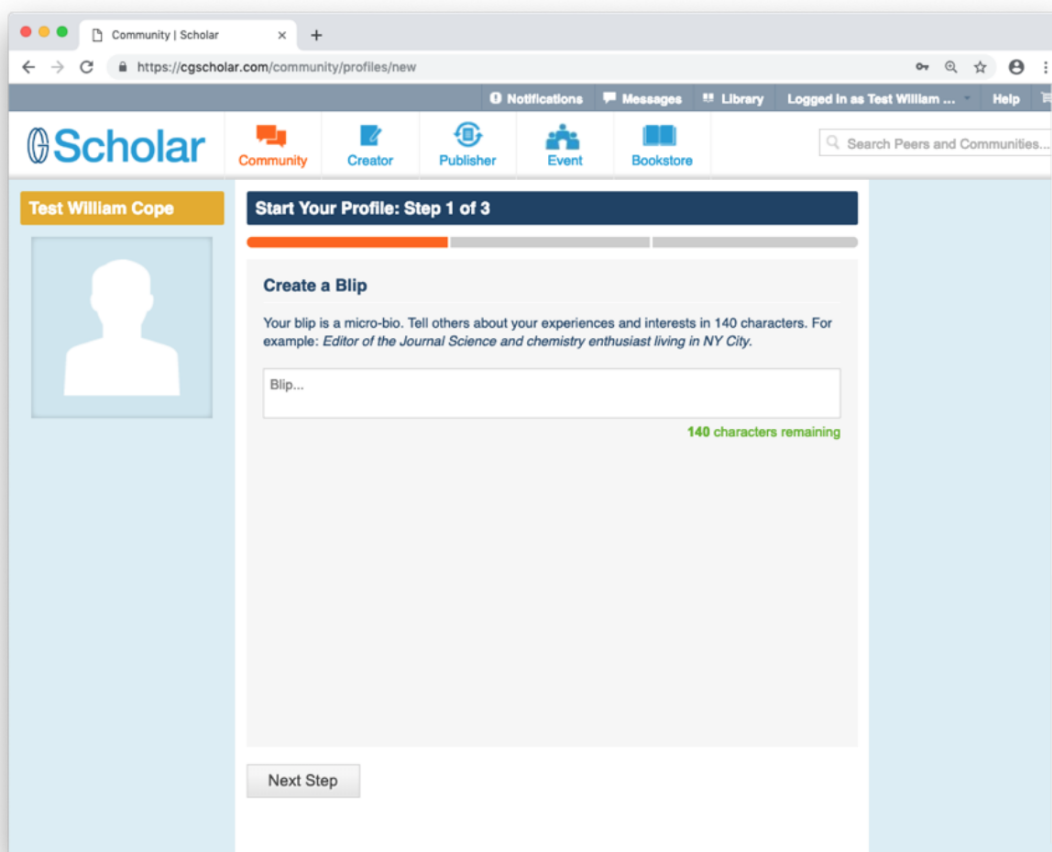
Community | Scholar

https://cgscholar.com/community/profiles/new

Notifications Messages Library Logged in as Test William ... Help

Scholar

Community Creator Publisher Event Bookstore

Search Peers and Communities...

Test William Cope

Start Your Profile: Step 1 of 3

Create a Blip

Your blip is a micro-bio. Tell others about your experiences and interests in 140 characters. For example: *Editor of the Journal Science and chemistry enthusiast living in NY City.*

Blip...

140 characters remaining

Next Step